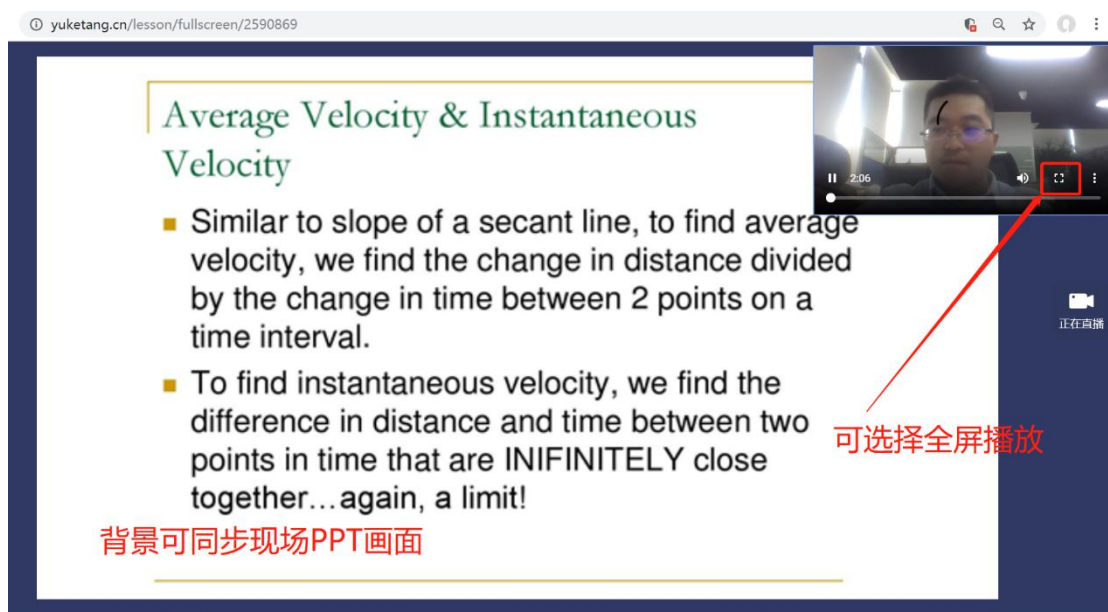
yuketang.cn/lesson/fullscreen/2590869

2:06

Average Velocity & Instantaneous Velocity

Similar to slope of a secant line, to find average velocity, we find the change in distance divided by the change in time between 2 points on a time interval.

To find instantaneous velocity, we find the difference in distance and time between two points in time that are INIFINITELY close together…again, a limit!

正在直播

可选择全屏播放

背景可同步现场PPT画面